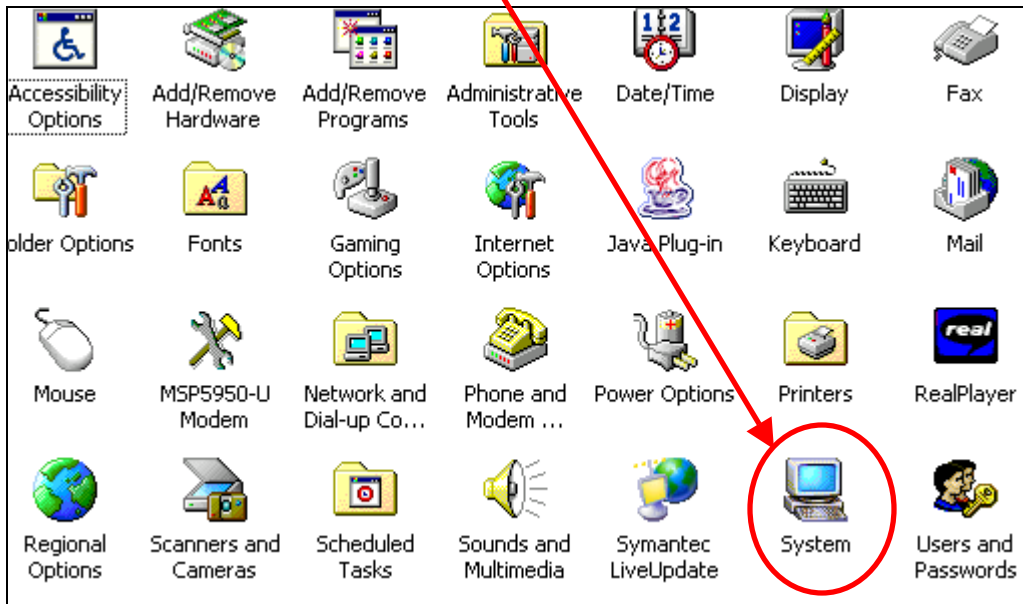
Accessibility Options

Add/Remove Hardware

Add/Remove Programs

Administrative Tools

Date/Time

Display

Fax

older Options

Fonts

Gaming Options

Internet Options

Java Plug-in

Keyboard

Mail

Mouse

MSP5950-U Modem

Network and Dial-up Co...

Phone and Modem ...

Power Options

Printers

real

RealPlayer

Regional Options

Scanners and Cameras

Scheduled Tasks

Sounds and Multimedia

Symantec LiveUpdate

System

Users and Passwords